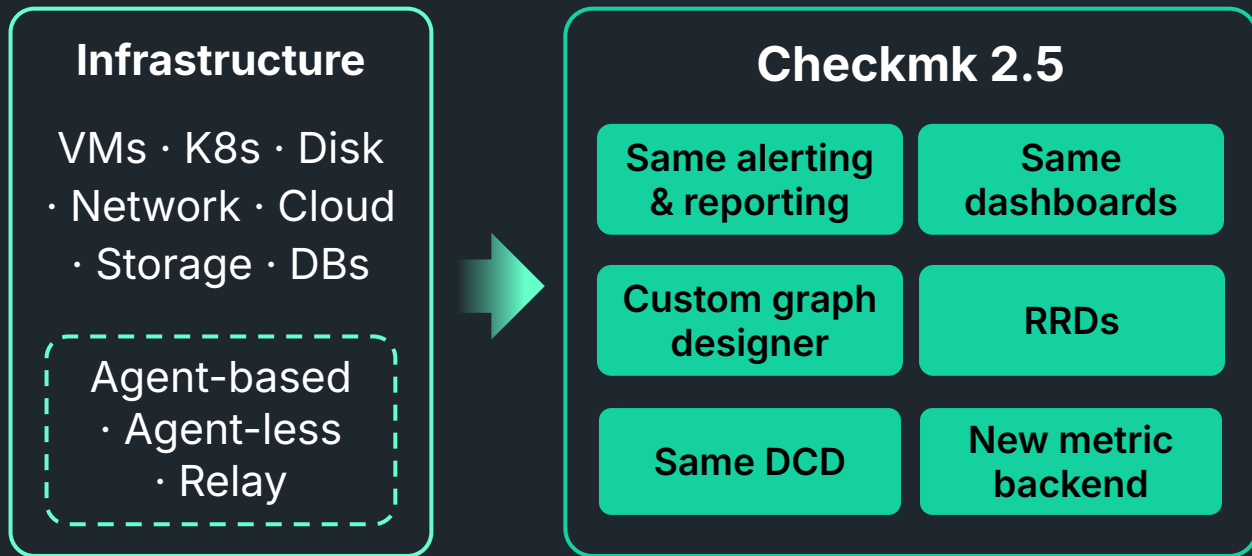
Infrastructure

VMs · K8s · Disk · Network · Cloud · Storage · DBs

Agent-based · Agent-less · Relay

Checkmk 2.5

Same alerting & reporting

Same dashboards

Custom graph designer

RRDs

Same DCD

New metric backend